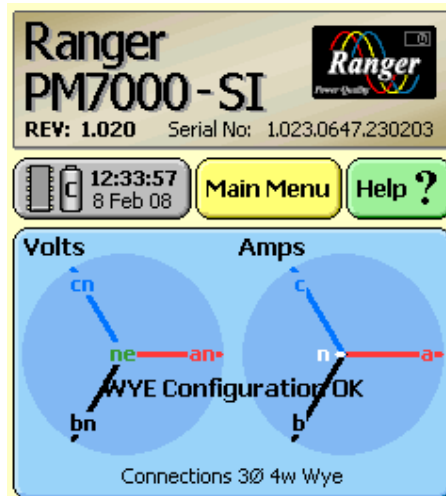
Ranger
PM7000 - SI

Ranger
Power Quality

REV: 1.020 Serial No: 1.023.0647.230203

C 12:33:57
8 Feb 08

Main Menu

Help ?

Volts

Amps

cn

ne

an

bn

c

n

a

b

WYE Configuration OK

Connections 3Ø 4w Wye